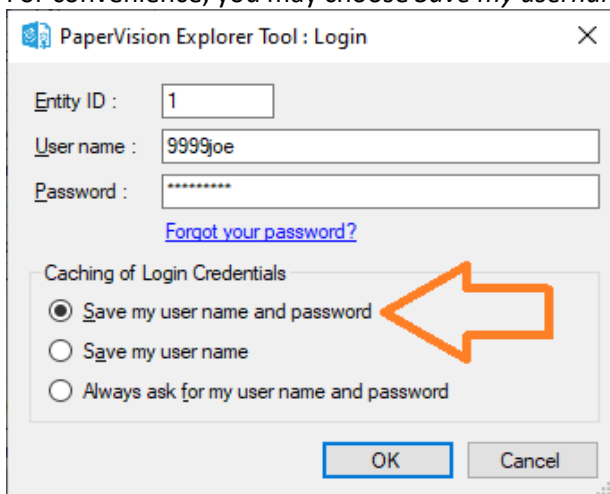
For convenience, you may choose Save my userna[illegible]

PaperVision Explorer Tool : Login

Entity ID : 1

User name : 9999joe

Password : *********

Forgot your password?

Caching of Login Credentials

Save my user name and password

Save my user name

Always ask for my user name and password

OK

Cancel